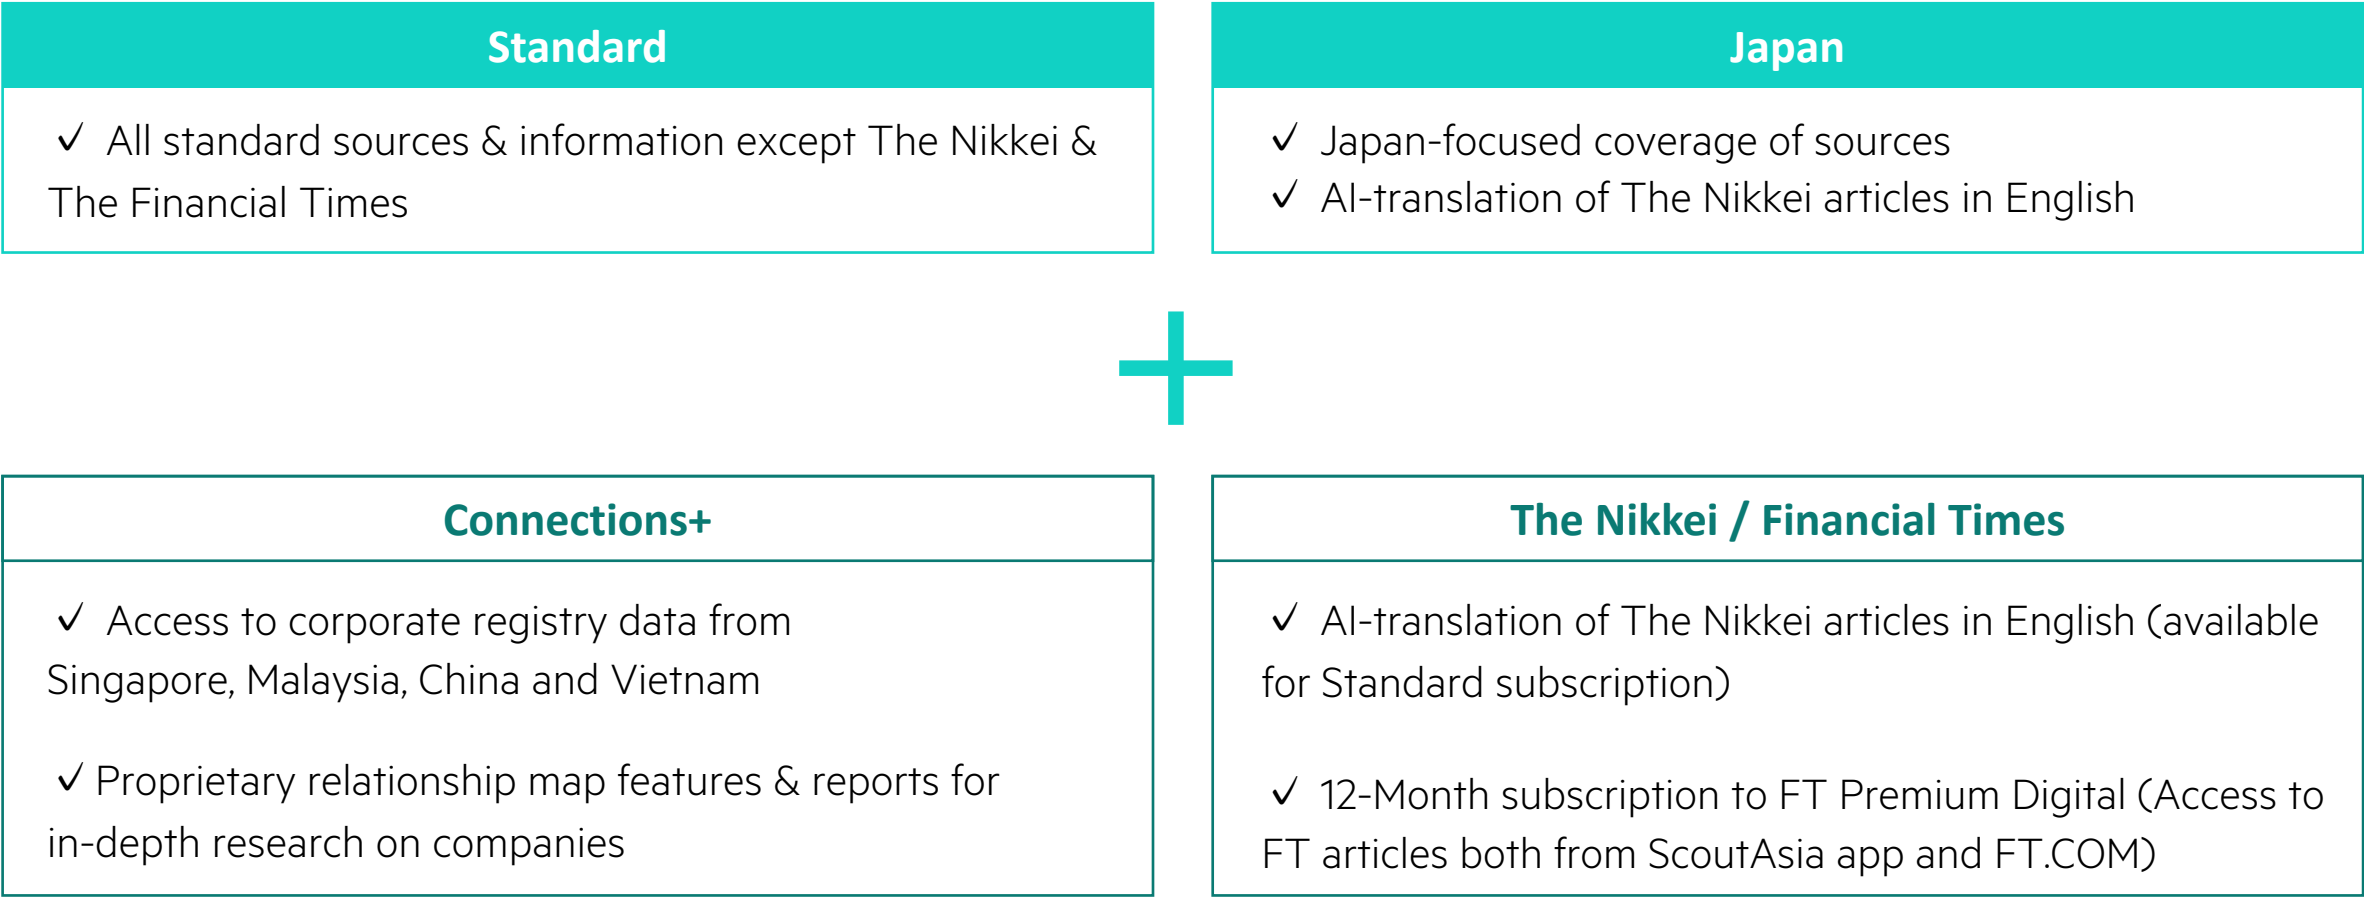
Standard

✓ All standard sources & information except The Nikkei & The Financial Times

Japan

✓ Japan-focused coverage of sources
✓ AI-translation of The Nikkei articles in English

+

Connections+

✓ Access to corporate registry data from Singapore, Malaysia, China and Vietnam

✓ Proprietary relationship map features & reports for in-depth research on companies

The Nikkei / Financial Times

✓ AI-translation of The Nikkei articles in English (available for Standard subscription)

✓ 12-Month subscription to FT Premium Digital (Access to FT articles both from ScoutAsia app and FT.COM)